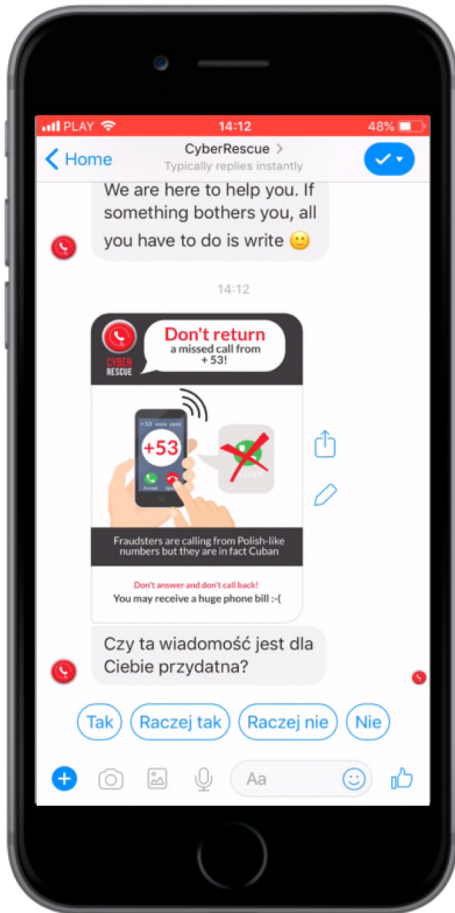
PLAY 14:12 48%

Home

CyberRescue >
Typically replies instantly

We are here to help you. If something bothers you, all you have to do is write 🙂

14:12

CYBER RESCUE

Don't return
a missed call from
+ 53!

+53

+53

Fraudsters are calling from Polish-like numbers but they are in fact Cuban

Don't answer and don't call back!
You may receive a huge phone bill :-(

Czy ta wiadomość jest dla Ciebie przydatna?

Tak
Raczej tak
Raczej nie
Nie

Aa